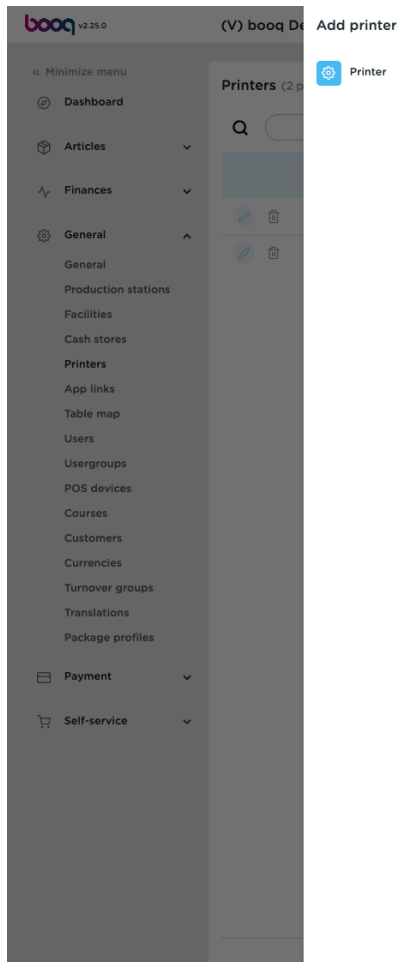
booq v2.25.0

(V) booq De

« Minimize menu

Dashboard

Articles

Finances

General

General

Production stations

Facilities

Cash stores

Printers

App links

Table map

Users

Usergroups

POS devices

Courses

Customers

Currencies

Turnover groups

Translations

Package profiles

Payment

Self-service

Printers (2 p

Add printer

Printer